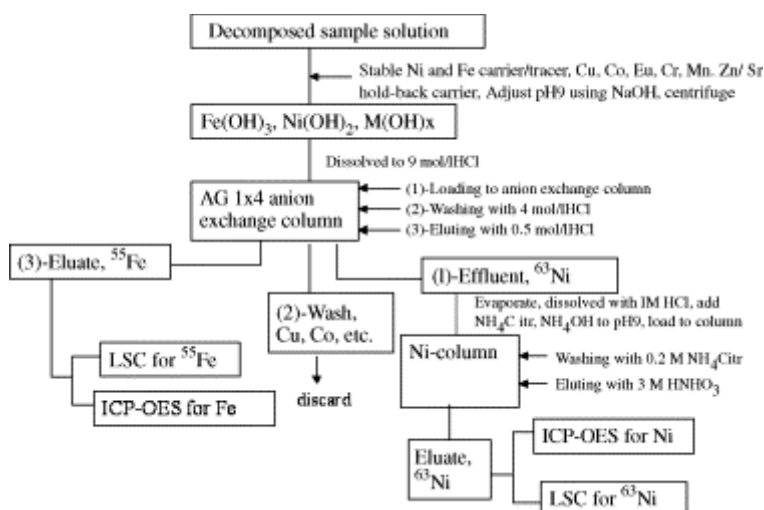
Decomposed sample solution

Stable Ni and Fe carrier/tracer, Cu, Co, Eu, Cr, Mn. Zn/ Sr hold-back carrier, Adjust pH9 using NaOH, centrifuge

$Fe(OH)_3$, $Ni(OH)_2$, M(OH)x

Dissolved to 9 mol/lHCl

AG 1x4 anion exchange column

(1)-Loading to anion exchange column

(2)-Washing with 4 mol/lHCl

(3)-Eluting with 0.5 mol/lHCl

(3)-Eluate, $^{55}$Fe

(2)-Wash, Cu, Co, etc.

(l)-Effluent, $^{63}$Ni

Evaporate, dissolved with IM HCl, add $NH_4C$ itr, $NH_4OH$ to pH9, load to column

LSC for $^{55}$Fe

ICP-OES for Fe

discard

Ni-column

Washing with 0.2 M $NH_4$Citr

Eluting with 3 M $HNHO_3$

Eluate, $^{63}$Ni

ICP-OES for Ni

LSC for $^{63}$Ni